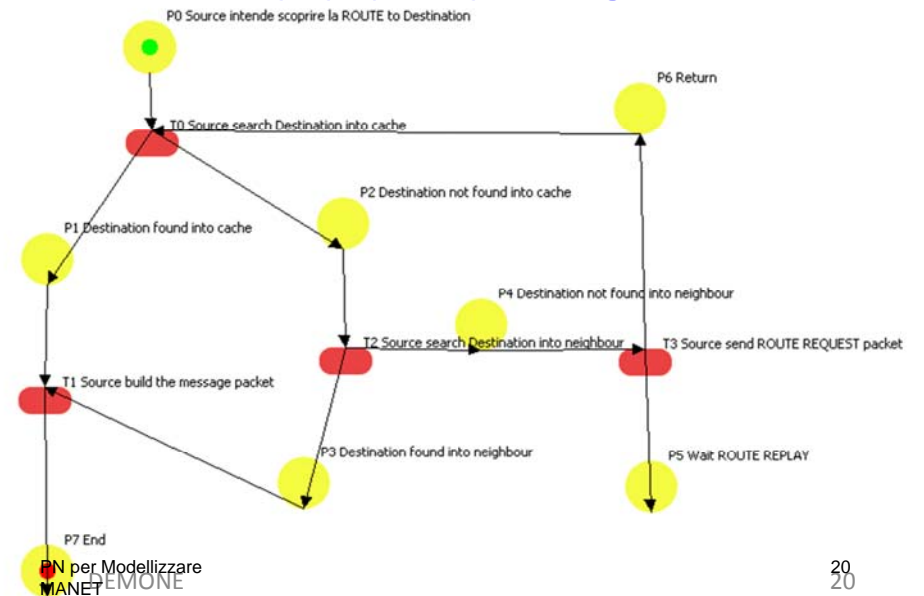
P0 Source intende scoprire la ROUTE to Destination

P6 Return

T0 Source search Destination into cache

P2 Destination not found into cache

P1 Destination found into cache

P4 Destination not found into neighbour

T2 Source search Destination into neighbour

T3 Source send ROUTE REQUEST packet

T1 Source build the message packet

P3 Destination found into neighbour

P5 Wait ROUTE REPLAY

P7 End

PN per Modellizzare MANET

DEMONE

20

20